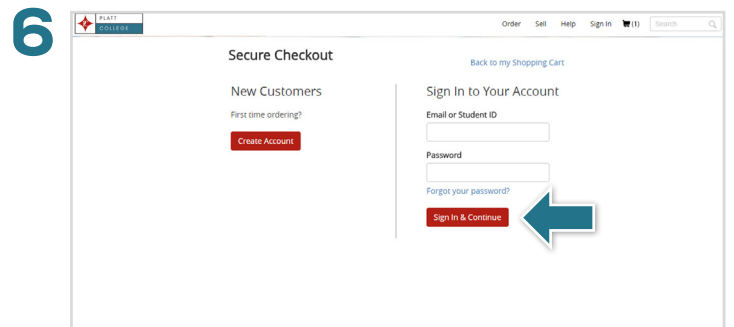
6

PLATT COLLEGE

Order Sell Help Sign In (1) Search

Secure Checkout

Back to my Shopping Cart

New Customers

First time ordering?

Create Account

Sign In to Your Account

Email or Student ID

Password

Forgot your password?

Sign In & Continue